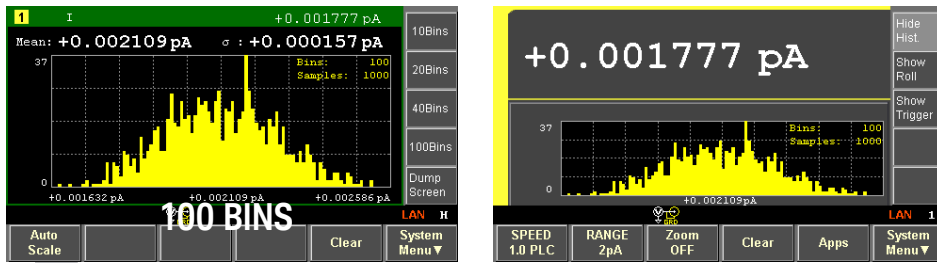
1 I +0.001777 pA

Mean: +0.002109 pA σ : +0.000157 pA

37

Bins: 100
Samples: 1000

0

+0.001632 pA +0.002109 pA +0.002586 pA

10Bins

20Bins

40Bins

100Bins

Dump Screen

100 BINS

LAN H

Auto Scale

Clear

System Menu▼

+0.001777 pA

Hide Hist.

Show Roll

Show Trigger

37

Bins: 100
Samples: 1000

0

+0.002109pA

LAN 1

SPEED 1.0 PLC

RANGE 2pA

Zoom OFF

Clear

Apps

System Menu▼